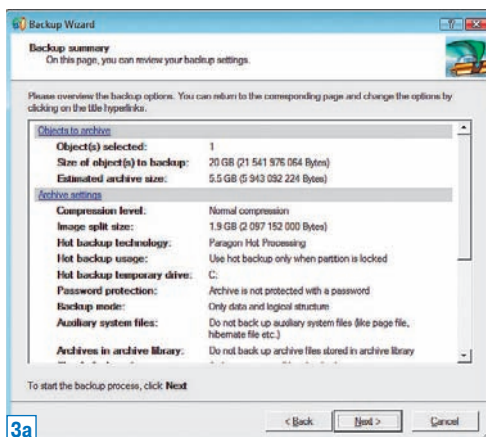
Backup Wizard

Backup summary
On this page, you can review your backup settings.

Please overview the backup options. You can return to the corresponding page and change the options by clicking on the title hyperlinks.

Objects to archive

| | |
|---|---|
| Object(s) selected: | 1 |
| Size of object(s) to backup: | 20 GB (21 541 976 064 Bytes) |
| Estimated archive size: | 5.5 GB (5 943 092 224 Bytes) |

Archive settings

| | |
|---|---|
| Compression level: | Normal compression |
| Image split size: | 1.9 GB (2 097 152 000 Bytes) |
| Hot backup technology: | Paragon Hot Processing |
| Hot backup usage: | Use hot backup only when partition is locked |
| Hot backup temporary drive: | C: |
| Password protection: | Archive is not protected with a password |
| Backup mode: | Only data and logical structure |
| Auxiliary system files: | Do not back up auxiliary system files (like page file, hibernate file etc.) |
| Archives in archive library: | Do not back up archive files stored in archive library |

To start the backup process, click Next

3a

< Back Next > Cancel